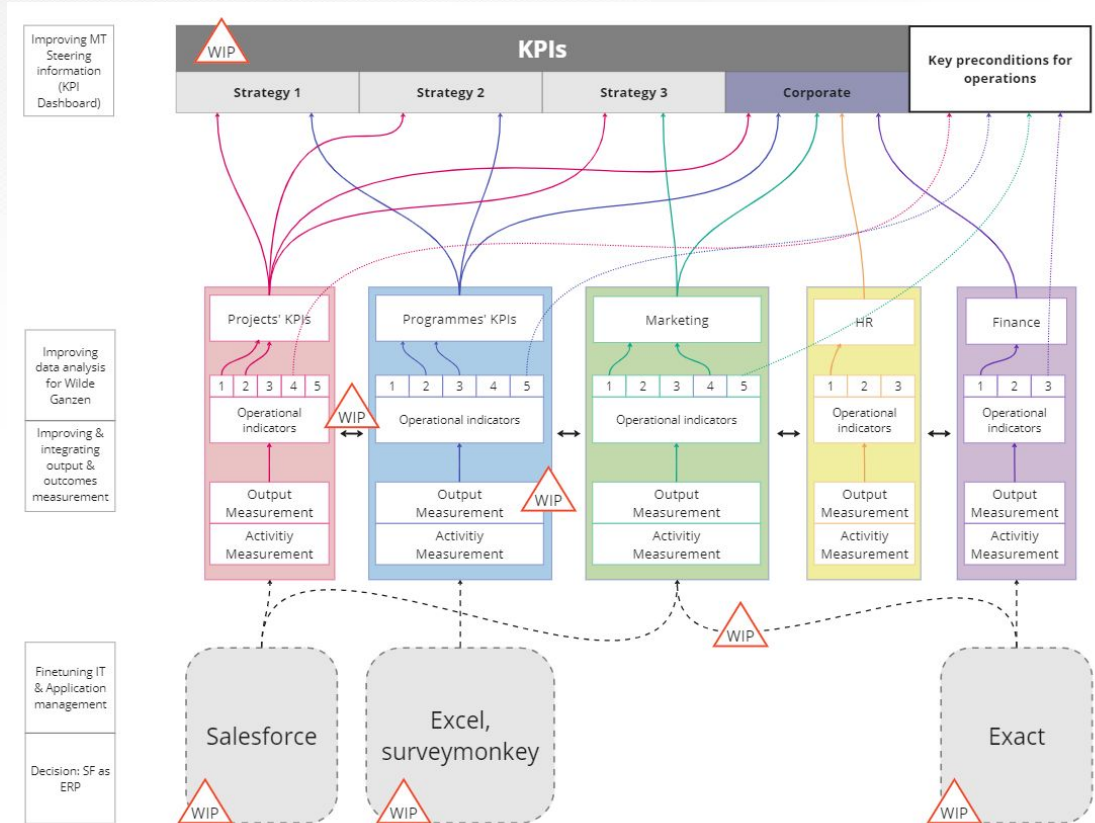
Improving MT Steering information (KPI Dashboard)

WIP

KPIs

Key preconditions for operations

| Strategy 1 | Strategy 2 | Strategy 3 | Corporate |
|---|---|---|---|

Improving data analysis for Wilde Ganzen

Improving & integrating output & outcomes measurement

Projects' KPIs

1 2 3 4 5

Operational indicators

WIP

Output Measurement

Activitiy Measurement

Programmes' KPIs

1 2 3 4 5

Operational indicators

WIP

Output Measurement

Activitiy Measurement

Marketing

1 2 3 4 5

Operational indicators

Output Measurement

Activitiy Measurement

HR

1 2 3

Operational indicators

Output Measurement

Activitiy Measurement

Finance

1 2 3

Operational indicators

Output Measurement

Activitiy Measurement

WIP

Finetuning IT & Application management

Decision: SF as ERP

Salesforce

WIP

Excel, surveymonkey

WIP

Exact

WIP